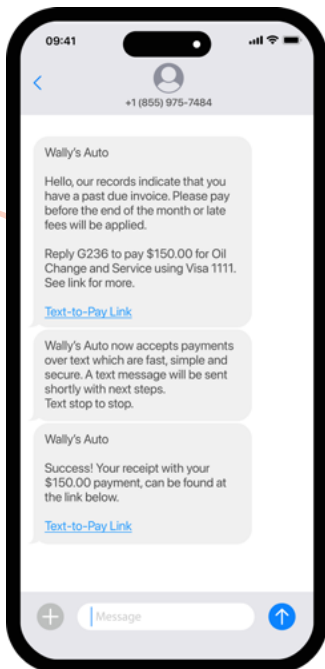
09:41

+1 (855) 975-7484

Wally's Auto

Hello, our records indicate that you have a past due invoice. Please pay before the end of the month or late fees will be applied.

Reply G236 to pay $150.00 for Oil Change and Service using Visa 1111. See link for more.

Text-to-Pay Link

Wally's Auto now accepts payments over text which are fast, simple and secure. A text message will be sent shortly with next steps.
Text stop to stop.

Wally's Auto

Success! Your receipt with your $150.00 payment, can be found at the link below.

Text-to-Pay Link

Message